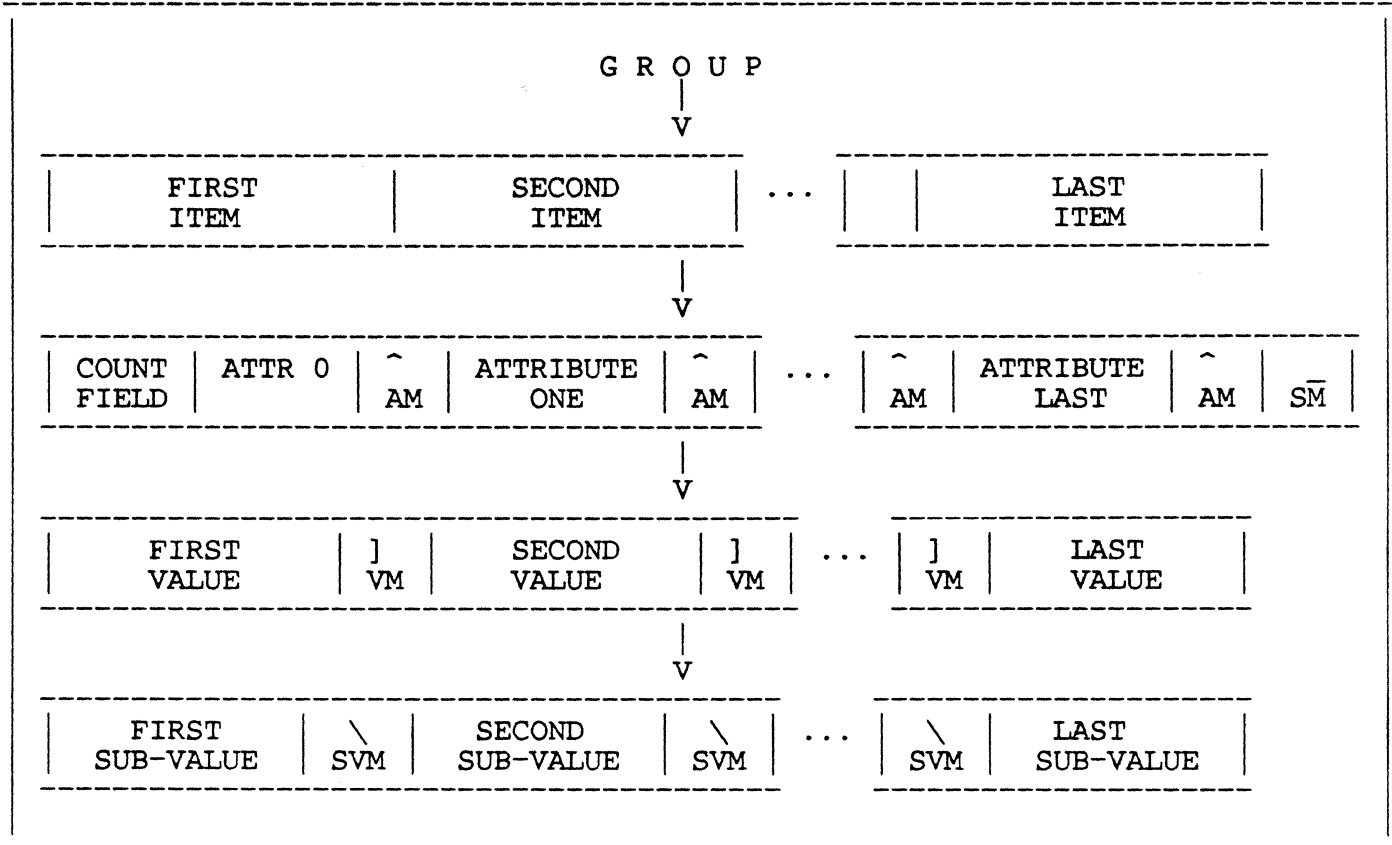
G R O U P

V

| FIRST ITEM | SECOND ITEM | ... | | LAST ITEM |

V

| COUNT FIELD | ATTR 0 | ^ AM | ATTRIBUTE ONE | ^ AM | ... | ^ AM | ATTRIBUTE LAST | ^ AM | $S\overline{M}$ |

V

| FIRST VALUE | ] VM | SECOND VALUE | ] VM | ... | ] VM | LAST VALUE |

V

| FIRST SUB-VALUE | \ SVM | SECOND SUB-VALUE | \ SVM | ... | \ SVM | LAST SUB-VALUE |